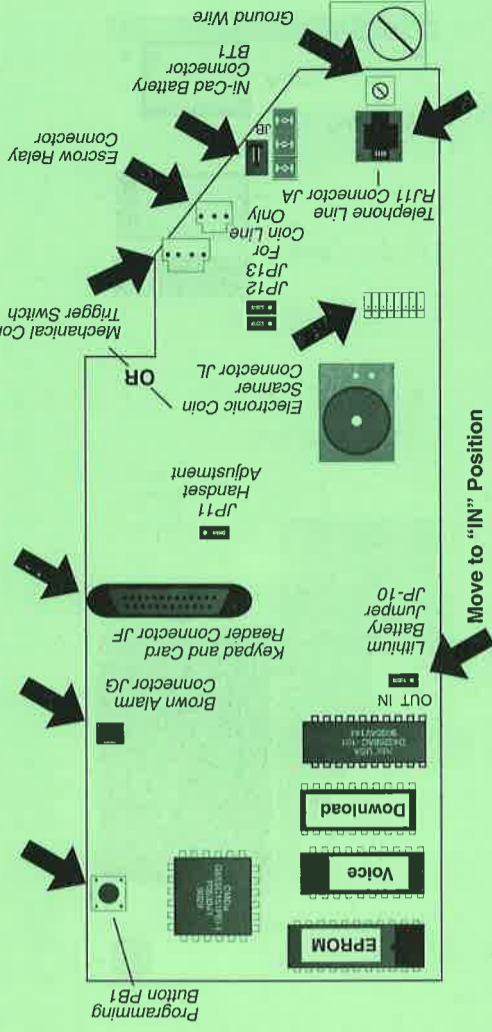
Ground Wire

Ni-Cad Battery Connector BT1

Escrow Relay Connector

Telephone Line RJ11 Connector JA

JB

Mechanical Coi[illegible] Trigger Switch

For Coin Line Only

JP12 JP13

OR

Electronic Coin Scanner Connector JL

JP11 Handset Adjustment

Keypad and Card Reader Connector JF

Brown Alarm Connector JG

Lithium Battery Jumper JP-10

OUT IN

Move to "IN" Position

Download

Voice

EPROM

Programming Button PB1